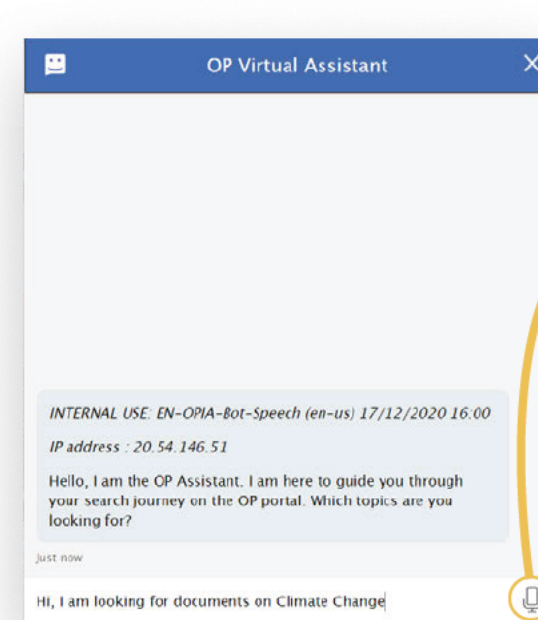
OP Virtual Assistant

X

INTERNAL USE: EN-OPIA-Bot-Speech (en-us) 17/12/2020 16:00

IP address : 20.54.146.51

Hello, I am the OP Assistant. I am here to guide you through your search journey on the OP portal. Which topics are you looking for?

Just now

Hi, I am looking for documents on Climate Change